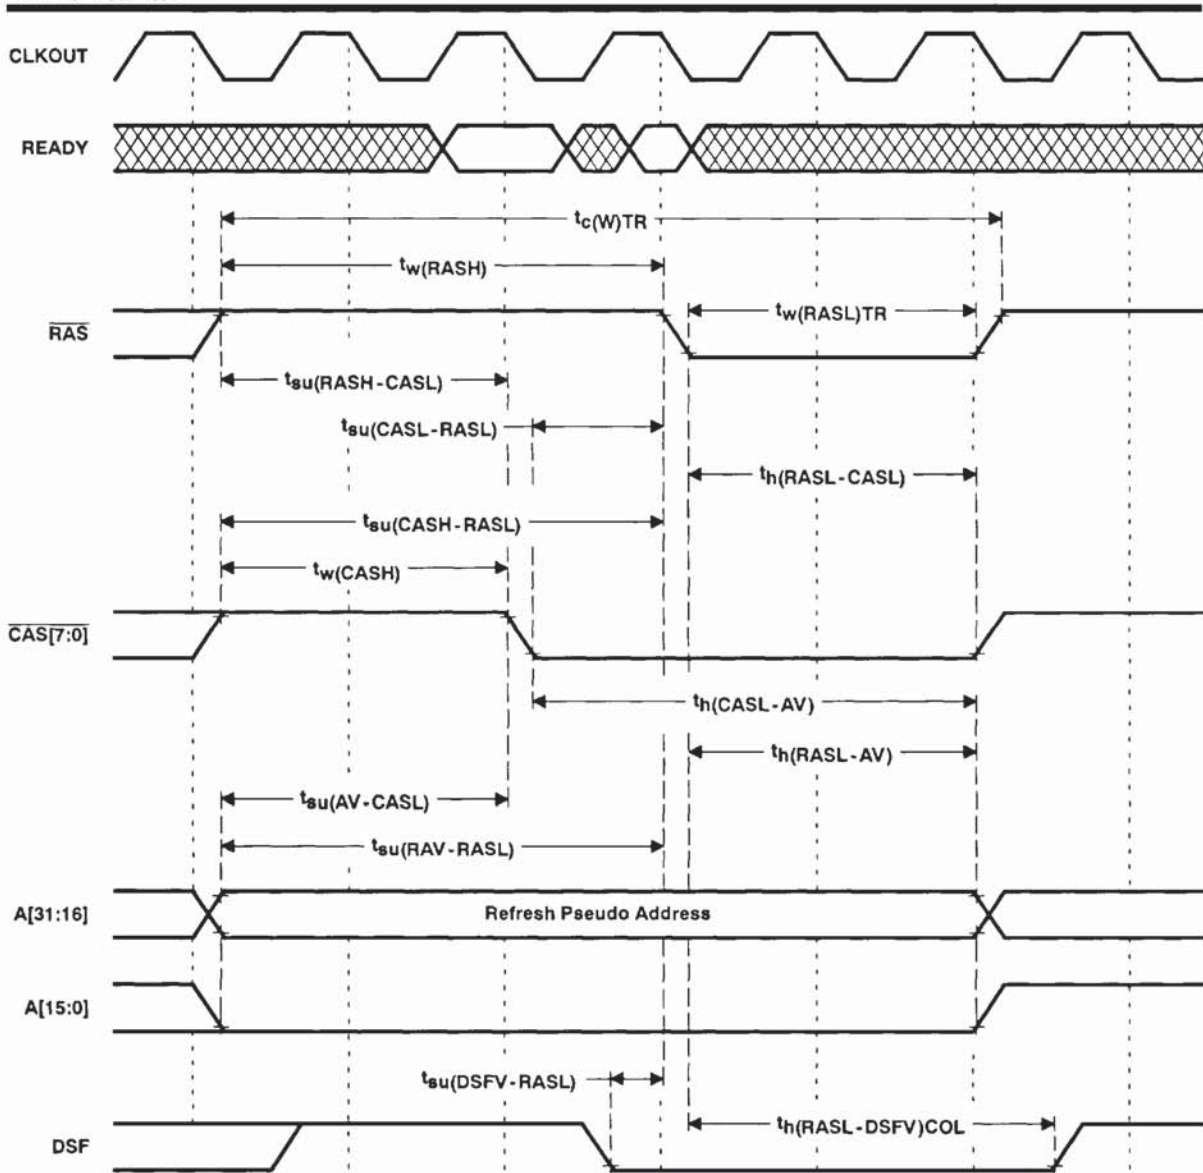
CLKOUT

READY

$t_{c(W)TR}$

$t_{w(RASH)}$

$t_{w(RASL)TR}$

$\overline{RAS}$

$t_{su(RASH-CASL)}$

$t_{su(CASL-RASL)}$

$t_{h(RASL-CASL)}$

$t_{su(CASH-RASL)}$

$t_{w(CASH)}$

$\overline{CAS[7:0]}$

$t_{h(CASL-AV)}$

$t_{h(RASL-AV)}$

$t_{su(AV-CASL)}$

$t_{su(RAV-RASL)}$

A[31:16]

Refresh Pseudo Address

A[15:0]

$t_{su(DSFV-RASL)}$

$t_{h(RASL-DSFV)COL}$

DSF